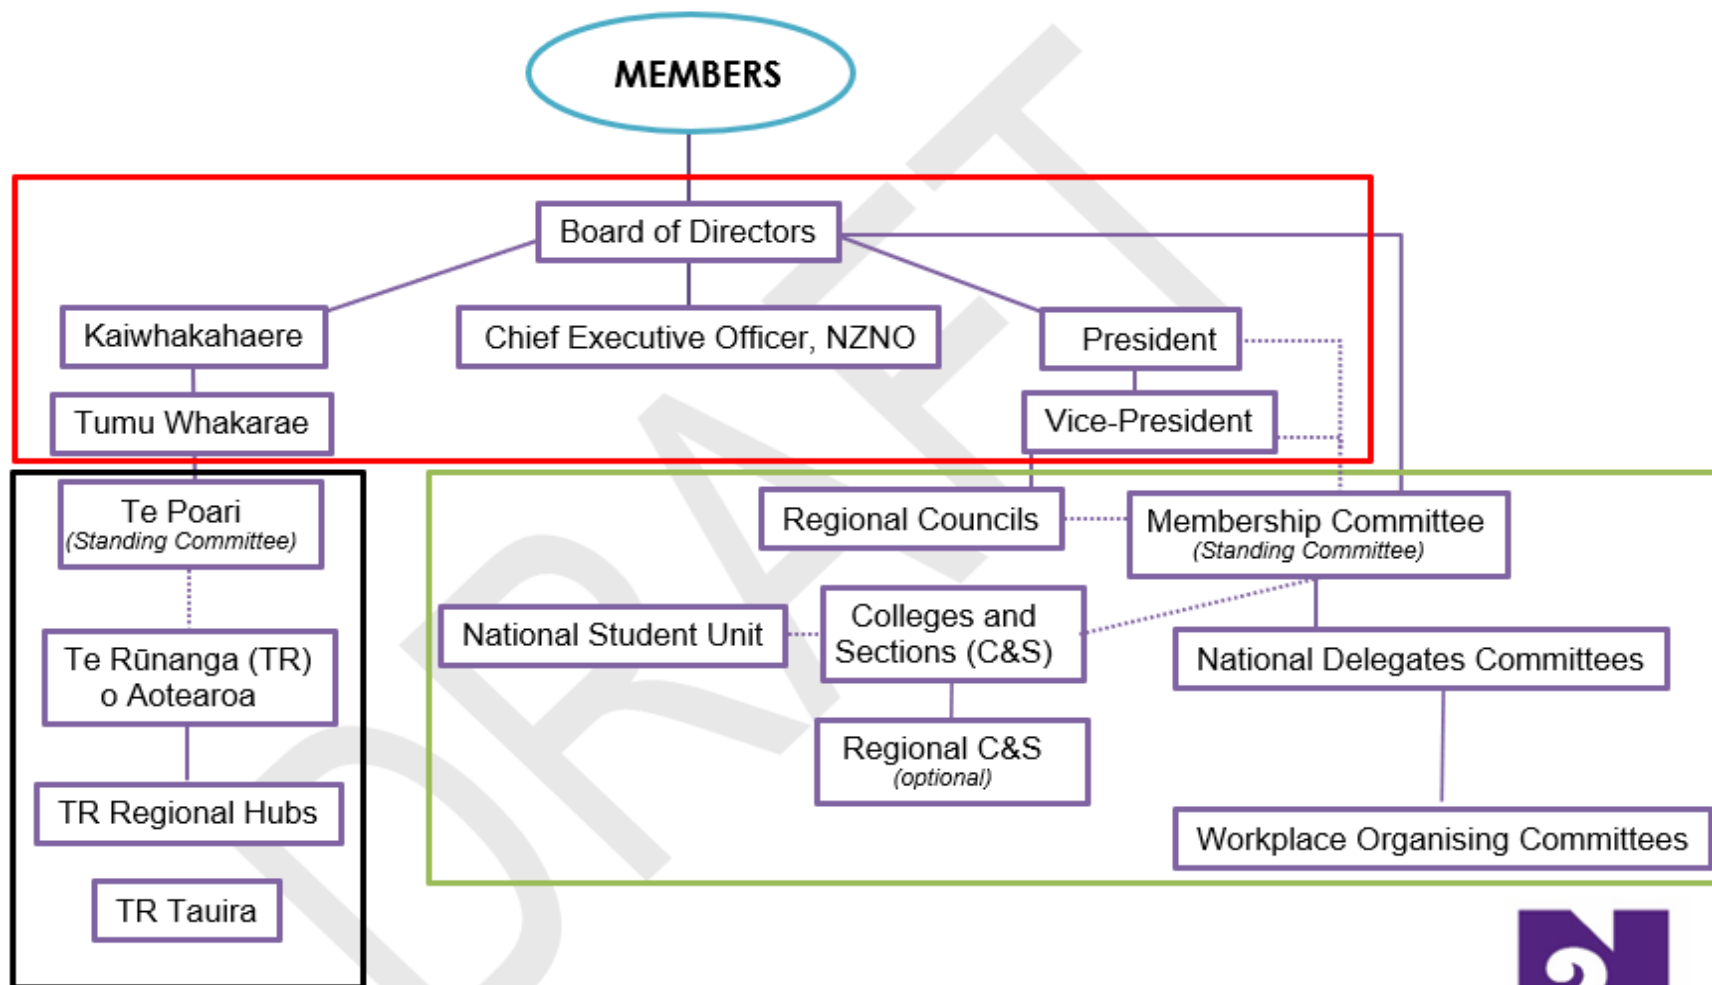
MEMBERS

Board of Directors

Kaiwhakahaere

Chief Executive Officer, NZNO

President

Tumu Whakarae

Vice-President

Te Poari
(Standing Committee)

Regional Councils

Membership Committee
(Standing Committee)

National Student Unit

Colleges and Sections (C&S)

National Delegates Committees

Te Rūnanga (TR) o Aotearoa

Regional C&S
(optional)

TR Regional Hubs

Workplace Organising Committees

TR Tauira

DRAFT